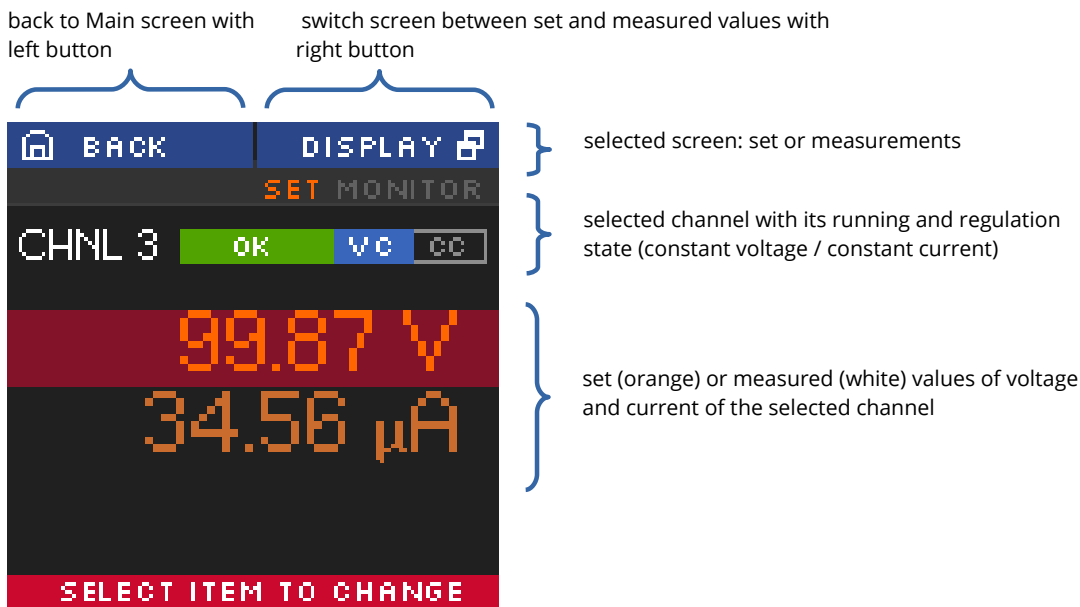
back to Main screen with left button

switch screen between set and measured values with right button

BACK

DISPLAY

selected screen: set or measurements

SET MONITOR

CHNL 3

OK

VC

CC

selected channel with its running and regulation state (constant voltage / constant current)

99.87 V

34.56 µA

set (orange) or measured (white) values of voltage and current of the selected channel

SELECT ITEM TO CHANGE